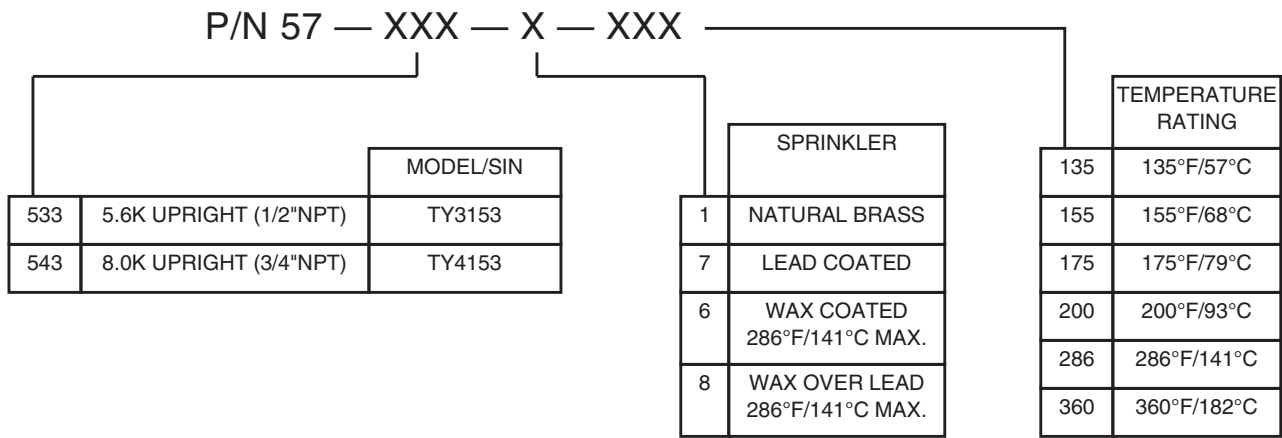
P/N 57 — XXX — X — XXX

| | | MODEL/SIN |
|---|---|---|
| 533 | 5.6K UPRIGHT (1/2"NPT) | TY3153 |
| 543 | 8.0K UPRIGHT (3/4"NPT) | TY4153 |

| | SPRINKLER |
|---|---|
| 1 | NATURAL BRASS |
| 7 | LEAD COATED |
| 6 | WAX COATED 286°F/141°C MAX. |
| 8 | WAX OVER LEAD 286°F/141°C MAX. |

| | TEMPERATURE RATING |
|---|---|
| 135 | 135°F/57°C |
| 155 | 155°F/68°C |
| 175 | 175°F/79°C |
| 200 | 200°F/93°C |
| 286 | 286°F/141°C |
| 360 | 360°F/182°C |